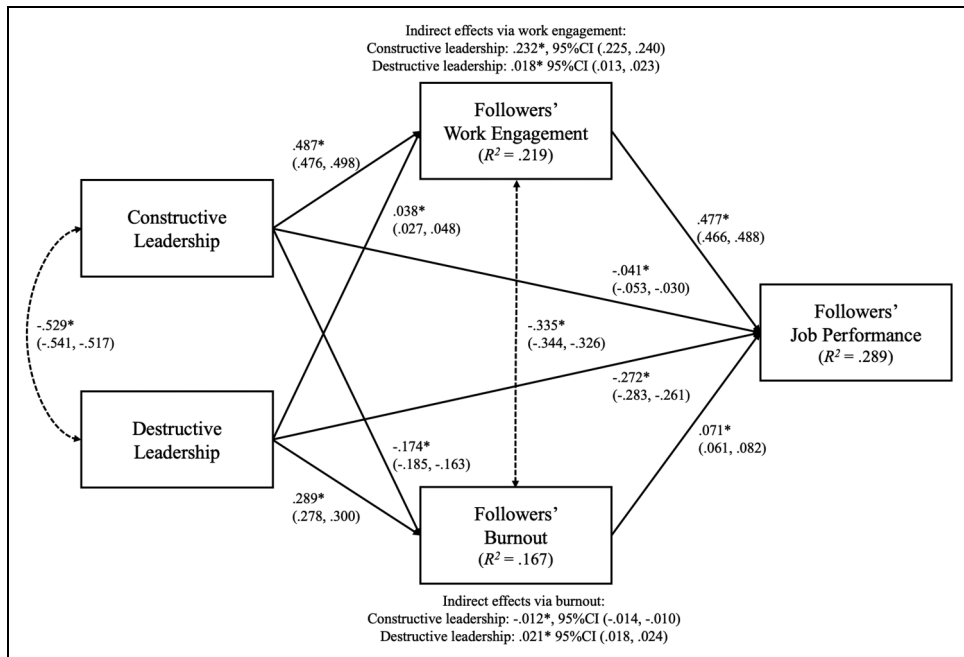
Indirect effects via work engagement:
Constructive leadership: .232*, 95%CI (.225, .240)
Destructive leadership: .018* 95%CI (.013, .023)

Followers' Work Engagement ($R^2$ = .219)

.487* (.476, .498)

Constructive Leadership

.038* (.027, .048)

.477* (.466, .488)

-.041* (-.053, -.030)

-.529* (-.541, -.517)

-.335* (-.344, -.326)

Followers' Job Performance ($R^2$ = .289)

-.272* (-.283, -.261)

Destructive Leadership

-.174* (-.185, -.163)

.071* (.061, .082)

.289* (.278, .300)

Followers' Burnout ($R^2$ = .167)

Indirect effects via burnout:
Constructive leadership: -.012*, 95%CI (-.014, -.010)
Destructive leadership: .021* 95%CI (.018, .024)